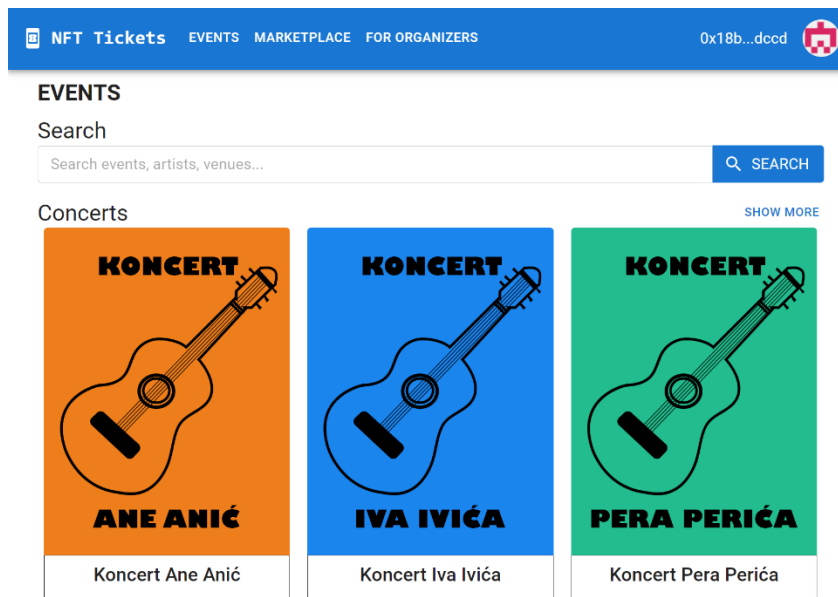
NFT Tickets EVENTS MARKETPLACE FOR ORGANIZERS 0x18b...dccd

EVENTS

Search

Search events, artists, venues...

SEARCH

Concerts

SHOW MORE

KONCERT

ANE ANIĆ

Koncert Ane Anić

KONCERT

IVA IVIĆA

Koncert Iva Ivića

KONCERT

PERA PERIĆA

Koncert Pera Perića